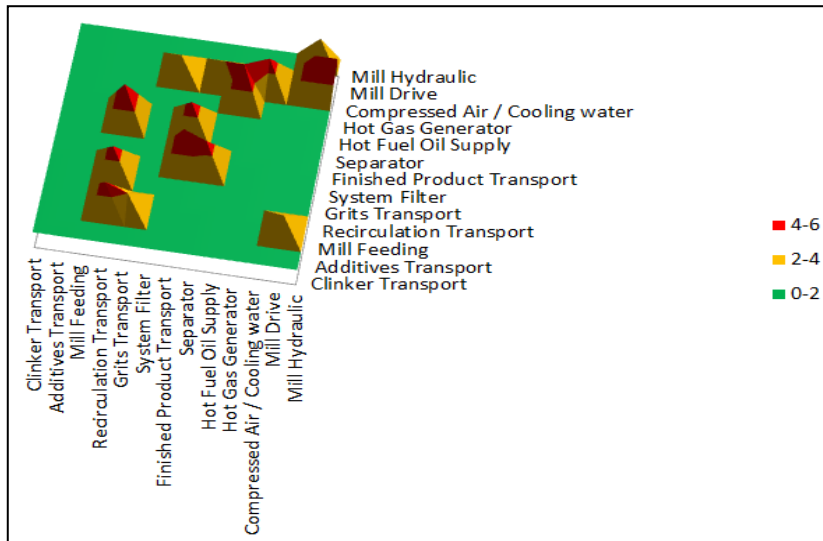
Mill Hydraulic
Mill Drive
Compressed Air / Cooling water
Hot Gas Generator
Hot Fuel Oil Supply
Separator
Finished Product Transport
System Filter
Grits Transport
Recirculation Transport
Mill Feeding
Additives Transport
Clinker Transport

Clinker Transport
Additives Transport
Mill Feeding
Recirculation Transport
Grits Transport
System Filter
Finished Product Transport
Separator
Hot Fuel Oil Supply
Hot Gas Generator
Compressed Air / Cooling water
Mill Drive
Mill Hydraulic

4-6
2-4
0-2